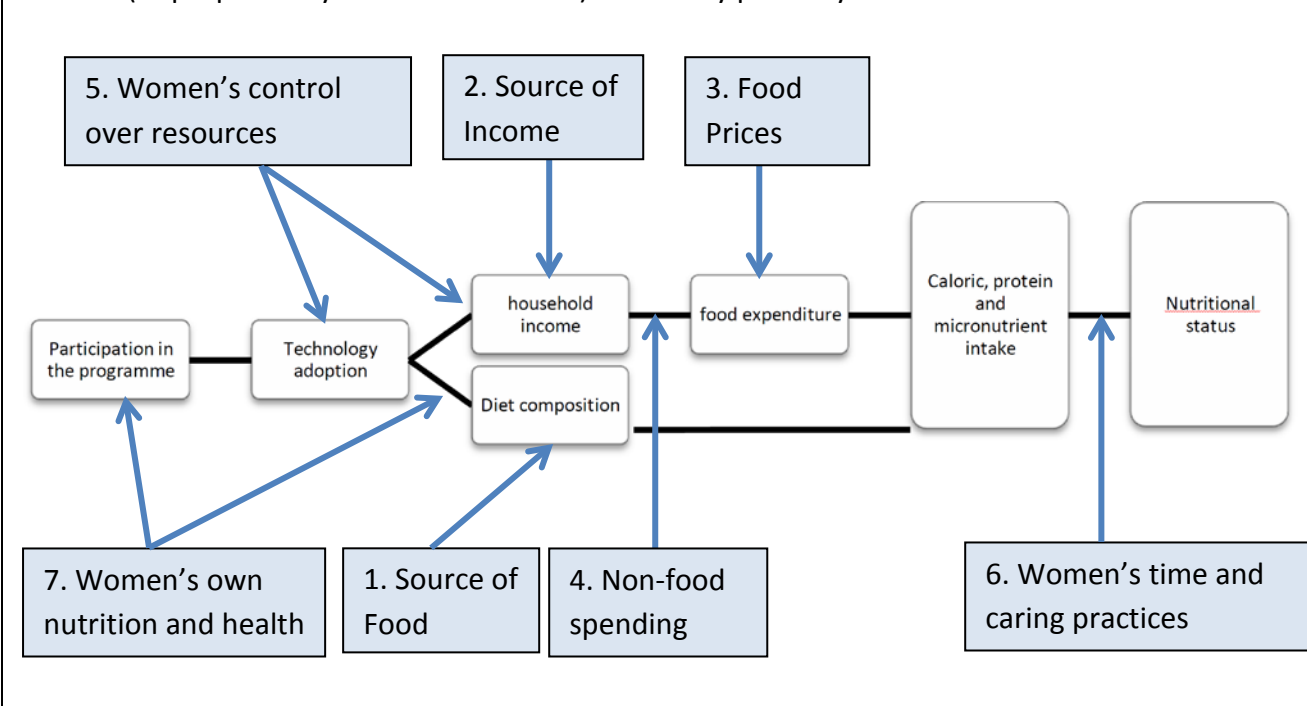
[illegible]

5. Women's control over resources

2. Source of Income

3. Food Prices

Participation in the programme

Technology adoption

household income

Diet composition

food expenditure

Caloric, protein and micronutrient intake

Nutritional status

7. Women's own nutrition and health

1. Source of Food

4. Non-food spending

6. Women's time and caring practices